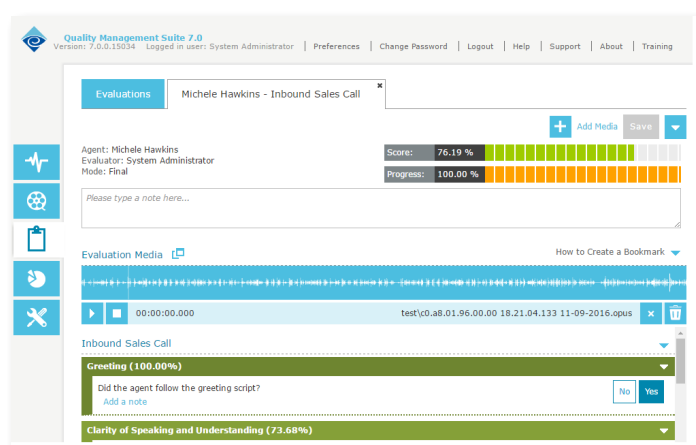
Quality Management Suite 7.0
Version: 7.0.0.15034 Logged in user: System Administrator | Preferences | Change Password | Logout | Help | Support | About | Training

Evaluations | Michele Hawkins - Inbound Sales Call ×

Add Media Save

Agent: Michele Hawkins
Evaluator: System Administrator
Mode: Final

Score: 76.19 %
Progress: 100.00 %

Please type a note here...

Evaluation Media

How to Create a Bookmark

00:00:00.000

test\c0.a8.01.96.00.00 18.21.04.133 11-09-2016.opus

Inbound Sales Call

Greeting (100.00%)

Did the agent follow the greeting script?
Add a note

No Yes

Clarity of Speaking and Understanding (73.68%)